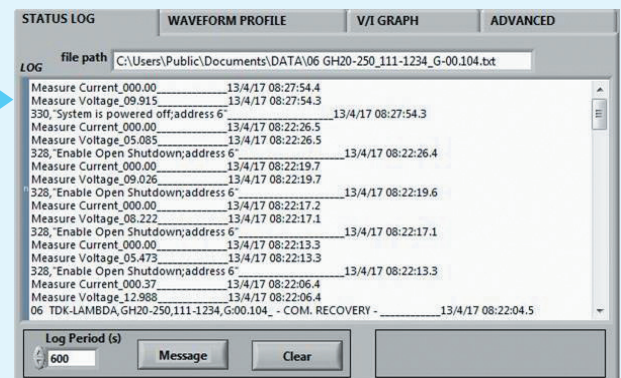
STATUS LOG | WAVEFORM PROFILE | V/I GRAPH | ADVANCED

LOG file path C:\Users\Public\Documents\DATA\06 GH20-250_111-1234_G-00.104.txt

Measure Current_000.00____________13/4/17 08:27:54.4
Measure Voltage_09.915____________13/4/17 08:27:54.3
330,"System is powered off;address 6"____________13/4/17 08:27:54.3
Measure Current_000.00____________13/4/17 08:22:26.5
Measure Voltage_05.085____________13/4/17 08:22:26.5
328,"Enable Open Shutdown;address 6"____________13/4/17 08:22:26.4
Measure Current_000.00____________13/4/17 08:22:19.7
Measure Voltage_09.026____________13/4/17 08:22:19.7
328,"Enable Open Shutdown;address 6"____________13/4/17 08:22:19.6
Measure Current_000.00____________13/4/17 08:22:17.2
Measure Voltage_08.222____________13/4/17 08:22:17.1
328,"Enable Open Shutdown;address 6"____________13/4/17 08:22:17.1
Measure Current_000.00____________13/4/17 08:22:13.3
Measure Voltage_05.473____________13/4/17 08:22:13.3
328,"Enable Open Shutdown;address 6"____________13/4/17 08:22:13.3
Measure Current_000.37____________13/4/17 08:22:06.4
Measure Voltage_12.988____________13/4/17 08:22:06.4
06 TDK-LAMBDA,GH20-250,111-1234,G:00.104_ - COM. RECOVERY - ____________13/4/17 08:22:04.5

Log Period (s)
600
Message
Clear